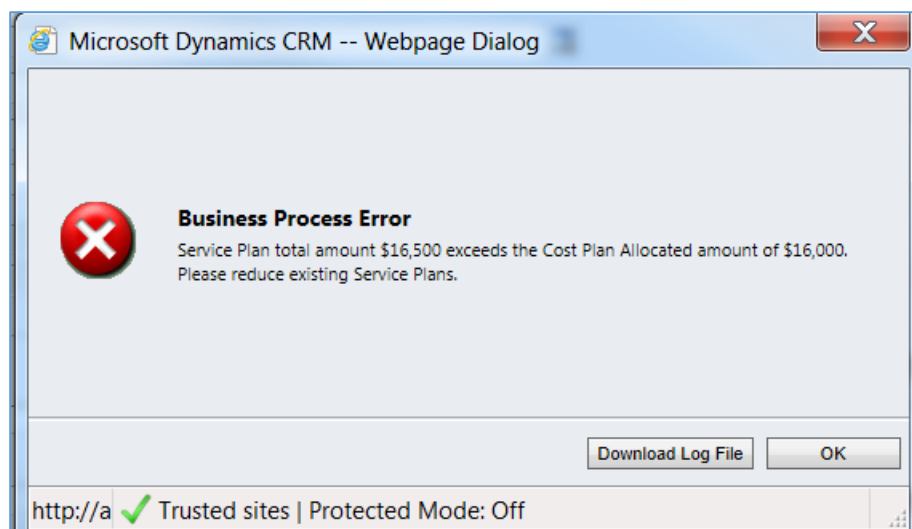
Microsoft Dynamics CRM -- Webpage Dialog

Business Process Error

Service Plan total amount \$16,500 exceeds the Cost Plan Allocated amount of \$16,000. Please reduce existing Service Plans.

Download Log File

OK

http://a Trusted sites | Protected Mode: Off